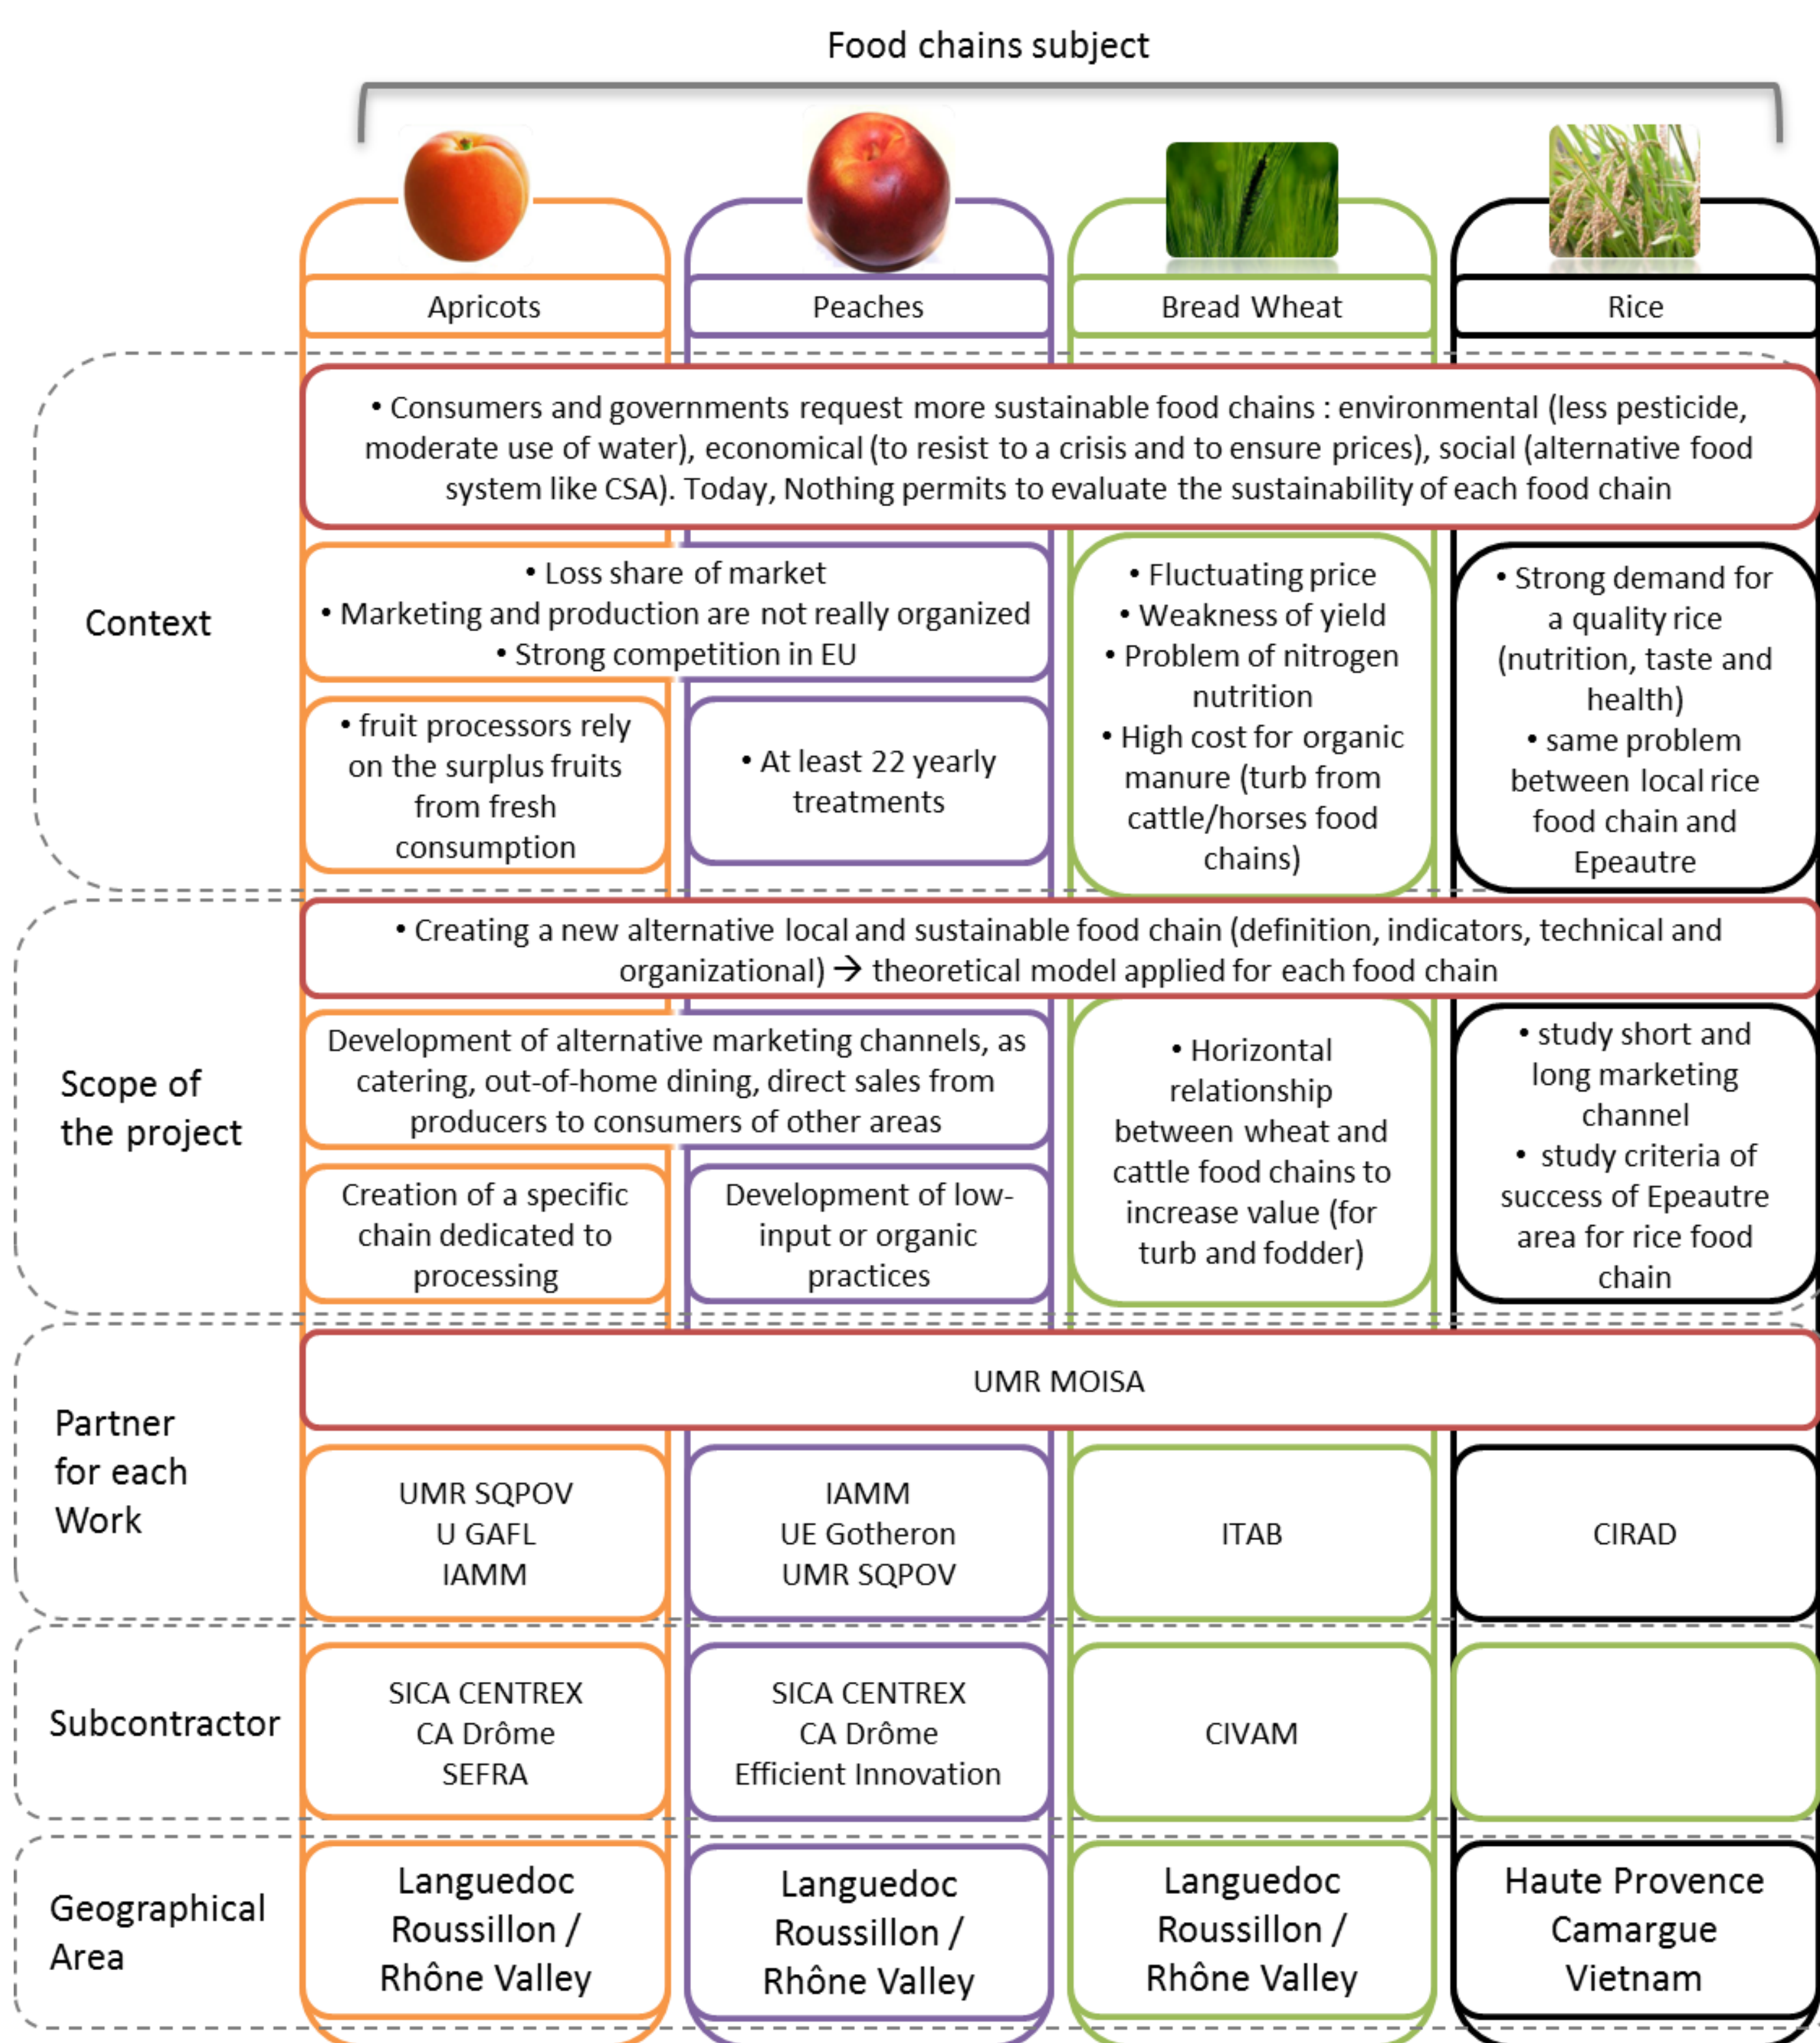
Food chains subject

Apricots

Peaches

Bread Wheat

Rice

Context

• Consumers and governments request more sustainable food chains : environmental (less pesticide, moderate use of water), economical (to resist to a crisis and to ensure prices), social (alternative food system like CSA). Today, Nothing permits to evaluate the sustainability of each food chain

• Loss share of market
• Marketing and production are not really organized
• Strong competition in EU

• fruit processors rely on the surplus fruits from fresh consumption

• At least 22 yearly treatments

• Fluctuating price
• Weakness of yield
• Problem of nitrogen nutrition
• High cost for organic manure (turb from cattle/horses food chains)

• Strong demand for a quality rice (nutrition, taste and health)
• same problem between local rice food chain and Epeautre

Scope of the project

• Creating a new alternative local and sustainable food chain (definition, indicators, technical and organizational) → theoretical model applied for each food chain

Development of alternative marketing channels, as catering, out-of-home dining, direct sales from producers to consumers of other areas

Creation of a specific chain dedicated to processing

Development of low-input or organic practices

• Horizontal relationship between wheat and cattle food chains to increase value (for turb and fodder)

• study short and long marketing channel
• study criteria of success of Epeautre area for rice food chain

Partner for each Work

UMR MOISA

UMR SQPOV
U GAFL
IAMM

IAMM
UE Gotheron
UMR SQPOV

ITAB

CIRAD

Subcontractor

SICA CENTREX
CA Drôme
SEFRA

SICA CENTREX
CA Drôme
Efficient Innovation

CIVAM

Geographical Area

Languedoc Roussillon / Rhône Valley

Languedoc Roussillon / Rhône Valley

Languedoc Roussillon / Rhône Valley

Haute Provence
Camargue
Vietnam